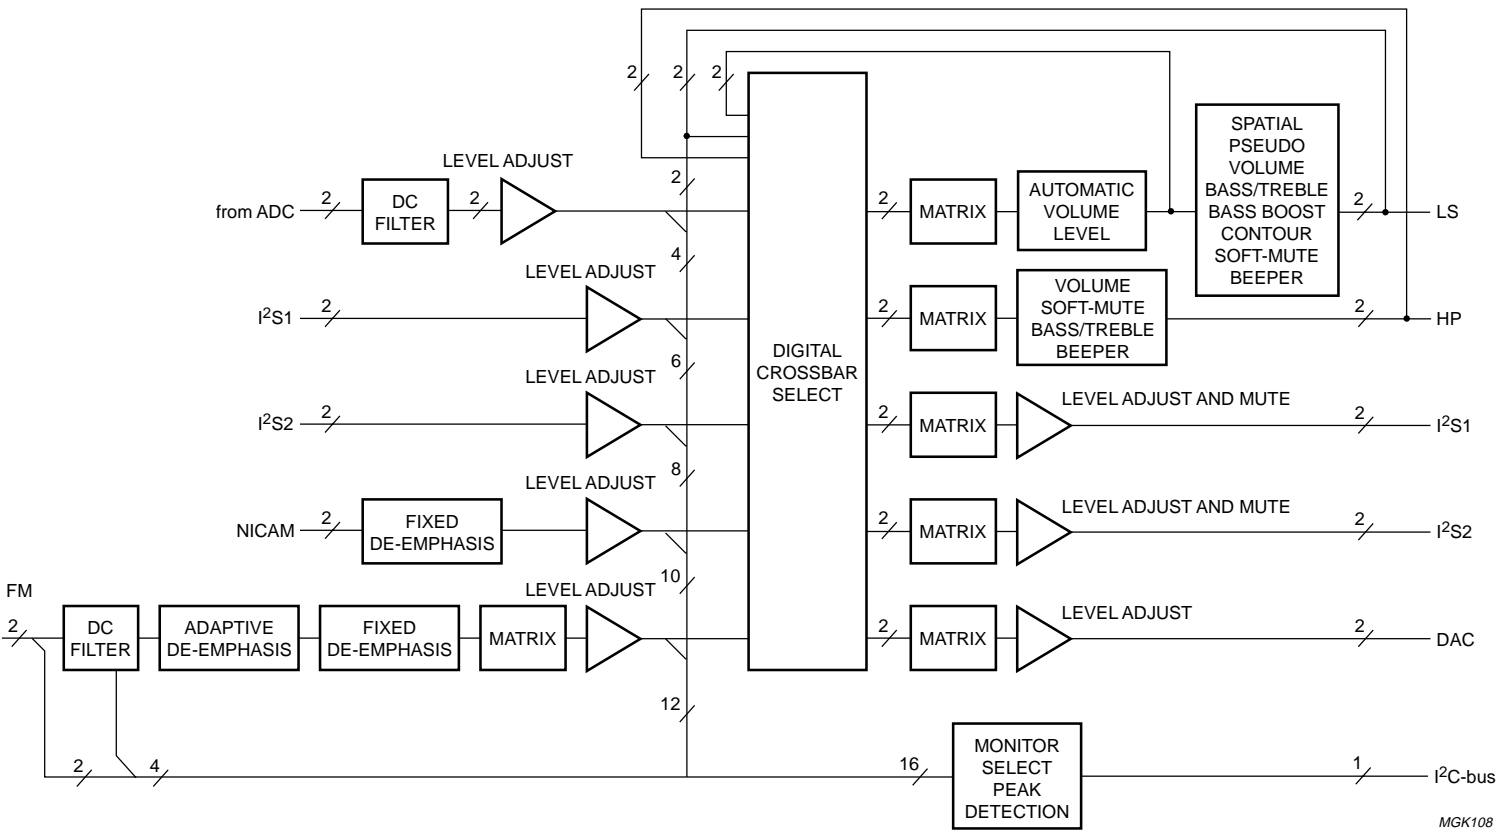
2
2
2
LEVEL ADJUST
2
from ADC
2
DC FILTER
2
2
MATRIX
AUTOMATIC VOLUME LEVEL
SPATIAL PSEUDO VOLUME BASS/TREBLE BASS BOOST CONTOUR SOFT-MUTE BEEPER
2
LS
4
LEVEL ADJUST
$I^2S1$
2
2
MATRIX
VOLUME SOFT-MUTE BASS/TREBLE BEEPER
2
HP
DIGITAL CROSSBAR SELECT
6
LEVEL ADJUST
$I^2S2$
2
2
MATRIX
LEVEL ADJUST AND MUTE
2
$I^2S1$
8
LEVEL ADJUST
NICAM
2
FIXED DE-EMPHASIS
2
MATRIX
LEVEL ADJUST AND MUTE
2
$I^2S2$
10
LEVEL ADJUST
FM
2
DC FILTER
ADAPTIVE DE-EMPHASIS
FIXED DE-EMPHASIS
MATRIX
2
MATRIX
LEVEL ADJUST
2
DAC
12
2
4
16
MONITOR SELECT PEAK DETECTION
1
$I^2C$-bus
MGK108